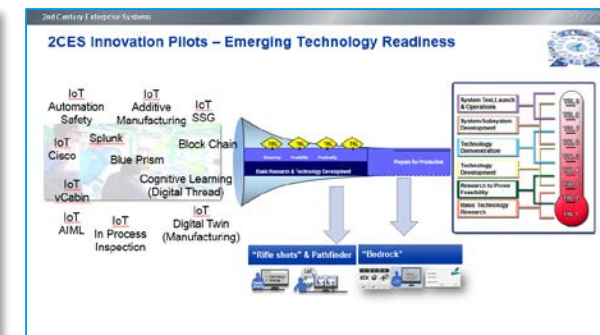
2nd Century Enterprise Systems

2CES Innovation Pilots – Emerging Technology Readiness

IoT Automation Safety

IoT Additive Manufacturing

IoT SSG

IoT Cisco

Splunk

Blue Prism

Block Chain

IoT vCabin

Cognitive Learning (Digital Thread)

IoT AIML

IoT In Process Inspection

IoT Digital Twin (Manufacturing)

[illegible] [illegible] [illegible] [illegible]

Basic Research & Technology Development

Prepare for Production

System Test, Launch & Operations

System/Subsystem Development

Technology Demonstration

Technology Development

Research to Prove Feasibility

Basic Technology Research

TRL 9

TRL 8

TRL 7

TRL 6

TRL 5

TRL 4

TRL 3

TRL 2

TRL 1

"Rifle shots" & Pathfinder

"Bedrock"